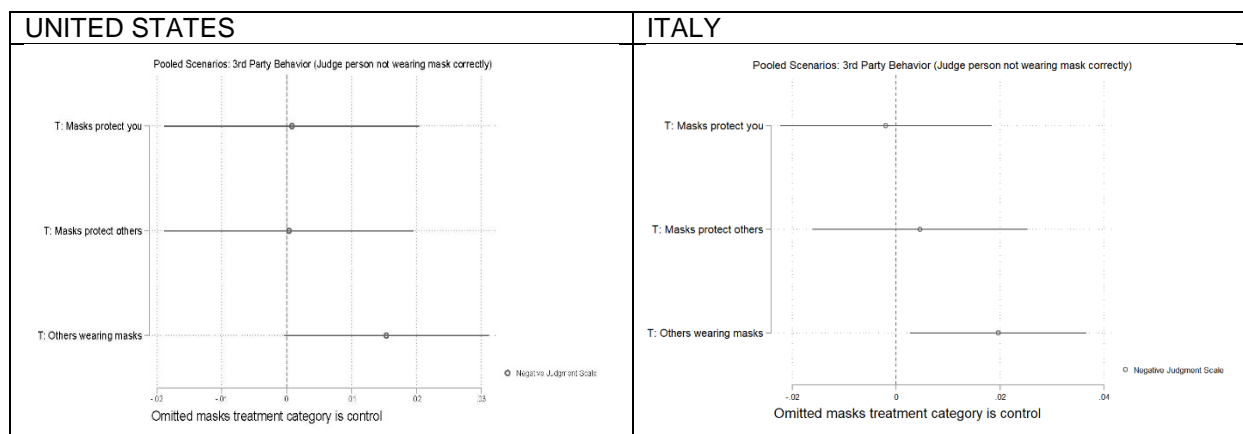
| UNITED STATES | ITALY |
|---|---|
| Pooled Scenarios: 3rd Party Behavior (Judge person not wearing mask correctly) T: Masks protect you T: Masks protect others T: Others wearing masks Negative Judgment Scale -.02 -.01 0 .01 .02 .03 Omitted masks treatment category is control | Pooled Scenarios: 3rd Party Behavior (Judge person not wearing mask correctly) T: Masks protect you T: Masks protect others T: Others wearing masks Negative Judgment Scale -.02 0 .02 .04 Omitted masks treatment category is control |